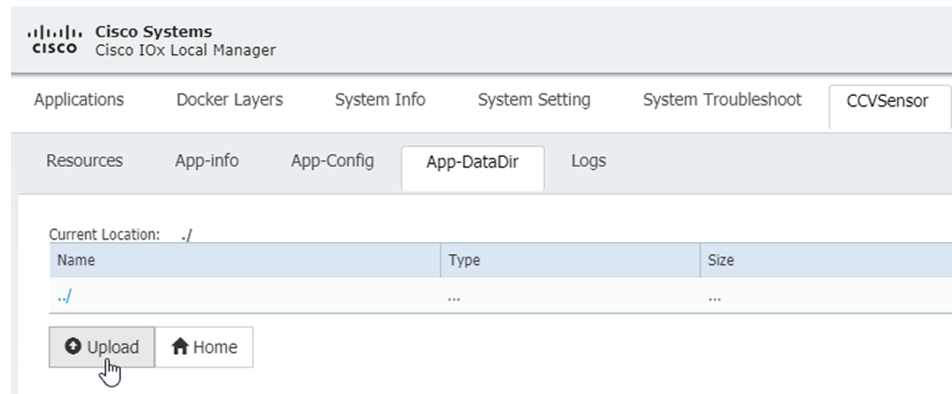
cisco Cisco Systems
Cisco IOx Local Manager

Applications Docker Layers System Info System Setting System Troubleshoot CCVSensor

Resources App-info App-Config App-DataDir Logs

Current Location: ./

| Name | Type | Size |
|---|---|---|
| ../ | ... | ... |

Upload Home